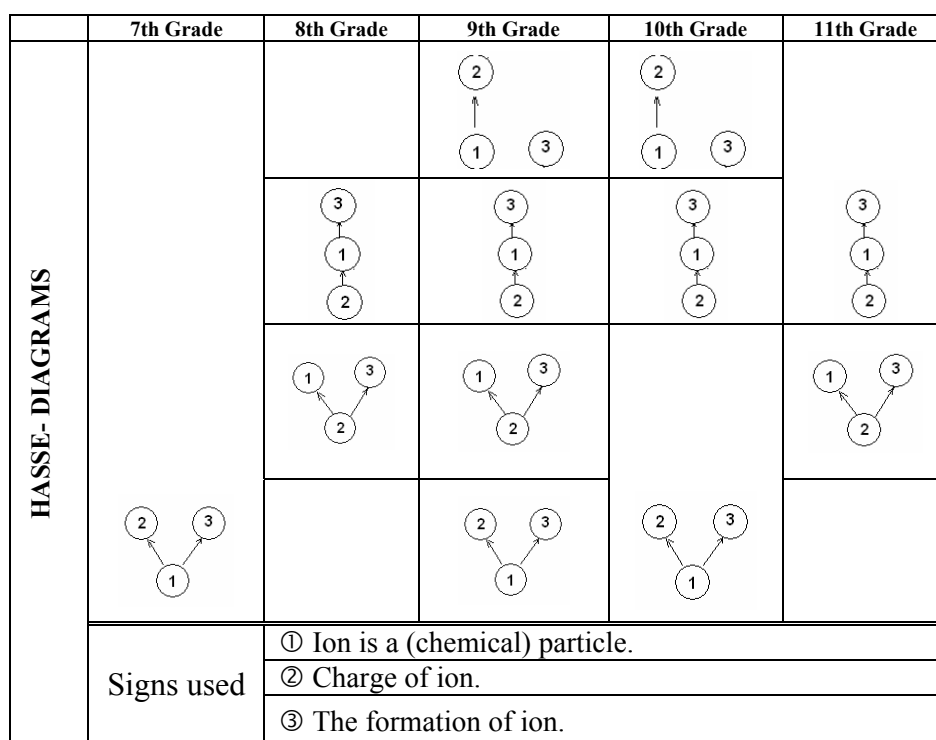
| | 7th Grade | 8th Grade | 9th Grade | 10th Grade | 11th Grade |
|---|---|---|---|---|---|
| HASSE- DIAGRAMS | | | 2 1 3 | 2 1 3 | |
| | | 3 1 2 | 3 1 2 | 3 1 2 | 3 1 2 |
| | | 1 3 2 | 1 3 2 | | 1 3 2 |
| | 2 3 1 | | 2 3 1 | 2 3 1 | |
| | Signs used | ① Ion is a (chemical) particle. | | | |
| | | ② Charge of ion. | | | |
| | | ③ The formation of ion. | | | |